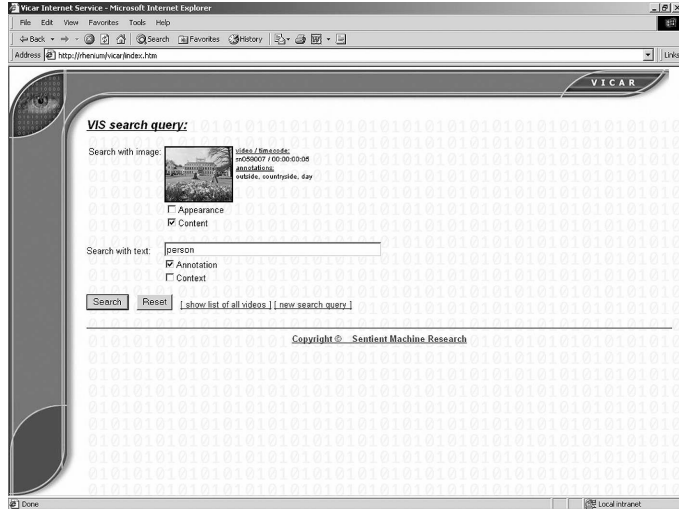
Vicar Internet Service - Microsoft Internet Explorer

File Edit View Favorites Tools Help

Back Search Favorites History

Address http://rhenium/vicar/index.htm

Links

VICAR

VIS search query:

Search with image:

video / timecode:
m058007 / 00:00:00:08
annotations:
outside, countryside, day

Appearance
Content

Search with text: person

Annotation
Context

Search Reset [ show list of all videos ] [ new search query ]

Copyright © Sentient Machine Research

Done

Local intranet